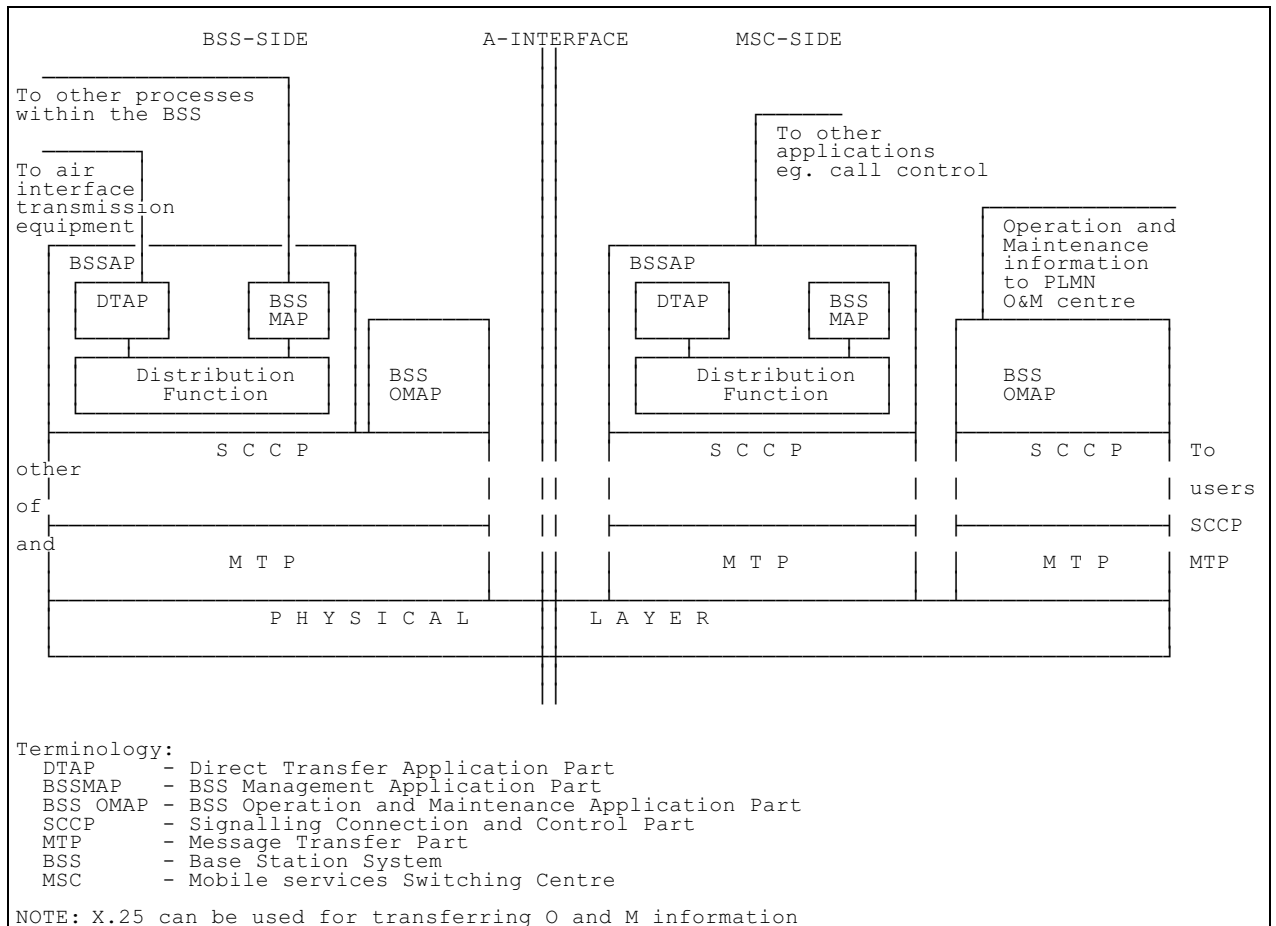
BSS-SIDE A-INTERFACE MSC-SIDE

To other processes within the BSS

To air interface transmission equipment

BSSAP

DTAP

BSS MAP

Distribution Function

BSS OMAP

S C C P

other

of

and

M T P

To other applications eg. call control

Operation and Maintenance information to PLMN O&M centre

BSSAP

DTAP

BSS MAP

Distribution Function

BSS OMAP

S C C P

S C C P

To

users

SCCP

MTP

M T P

M T P

P H Y S I C A L L A Y E R

Terminology:
DTAP - Direct Transfer Application Part
BSSMAP - BSS Management Application Part
BSS OMAP - BSS Operation and Maintenance Application Part
SCCP - Signalling Connection and Control Part
MTP - Message Transfer Part
BSS - Base Station System
MSC - Mobile services Switching Centre

NOTE: X.25 can be used for transferring O and M information